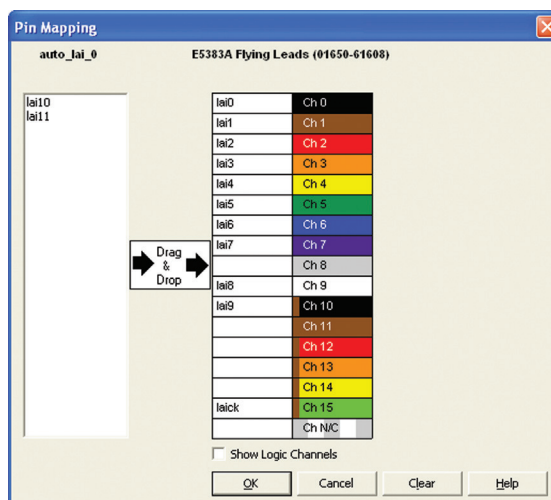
Pin Mapping

auto_lai_0

E5383A Flying Leads (01650-61608)

lai10
lai11

Drag & Drop

| | |
|---|---|
| lai0 | Ch 0 |
| lai1 | Ch 1 |
| lai2 | Ch 2 |
| lai3 | Ch 3 |
| lai4 | Ch 4 |
| lai5 | Ch 5 |
| lai6 | Ch 6 |
| lai7 | Ch 7 |
| | Ch 8 |
| lai8 | Ch 9 |
| lai9 | Ch 10 |
| | Ch 11 |
| | Ch 12 |
| | Ch 13 |
| | Ch 14 |
| laick | Ch 15 |
| | Ch N/C |

Show Logic Channels

OK
Cancel
Clear
Help